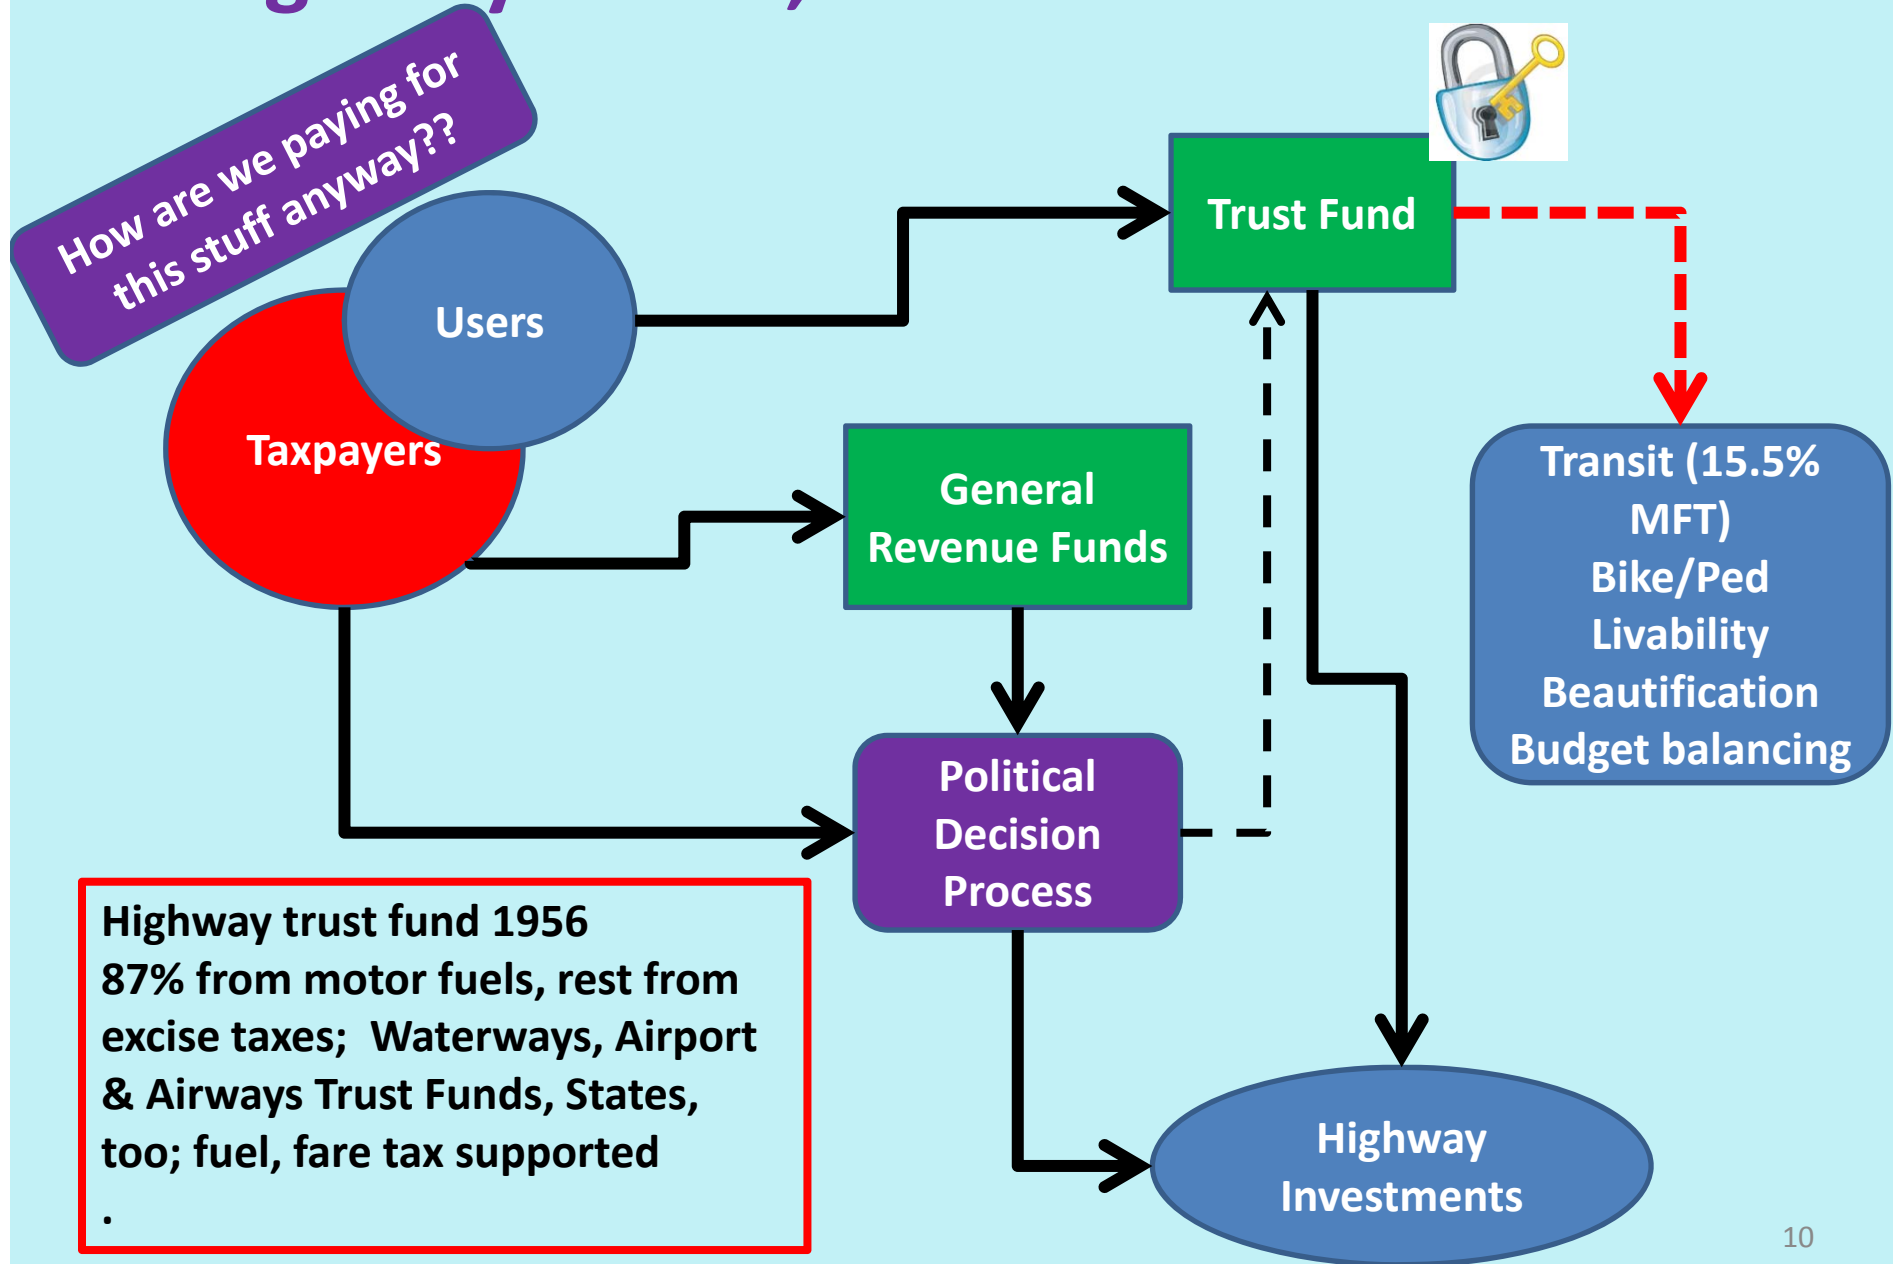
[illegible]

How are we paying for this stuff anyway??

Users

Taxpayers

Trust Fund

General Revenue Funds

Political Decision Process

Transit (15.5% MFT)
Bike/Ped
Livability
Beautification
Budget balancing

Highway trust fund 1956
87% from motor fuels, rest from excise taxes; Waterways, Airport & Airways Trust Funds, States, too; fuel, fare tax supported
.

Highway Investments

10